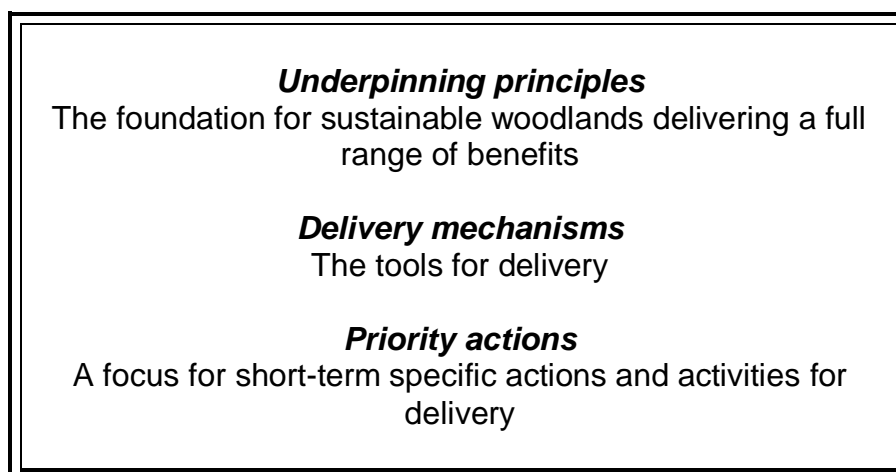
***Underpinning principles***
The foundation for sustainable woodlands delivering a full range of benefits

***Delivery mechanisms***
The tools for delivery

***Priority actions***
A focus for short-term specific actions and activities for delivery